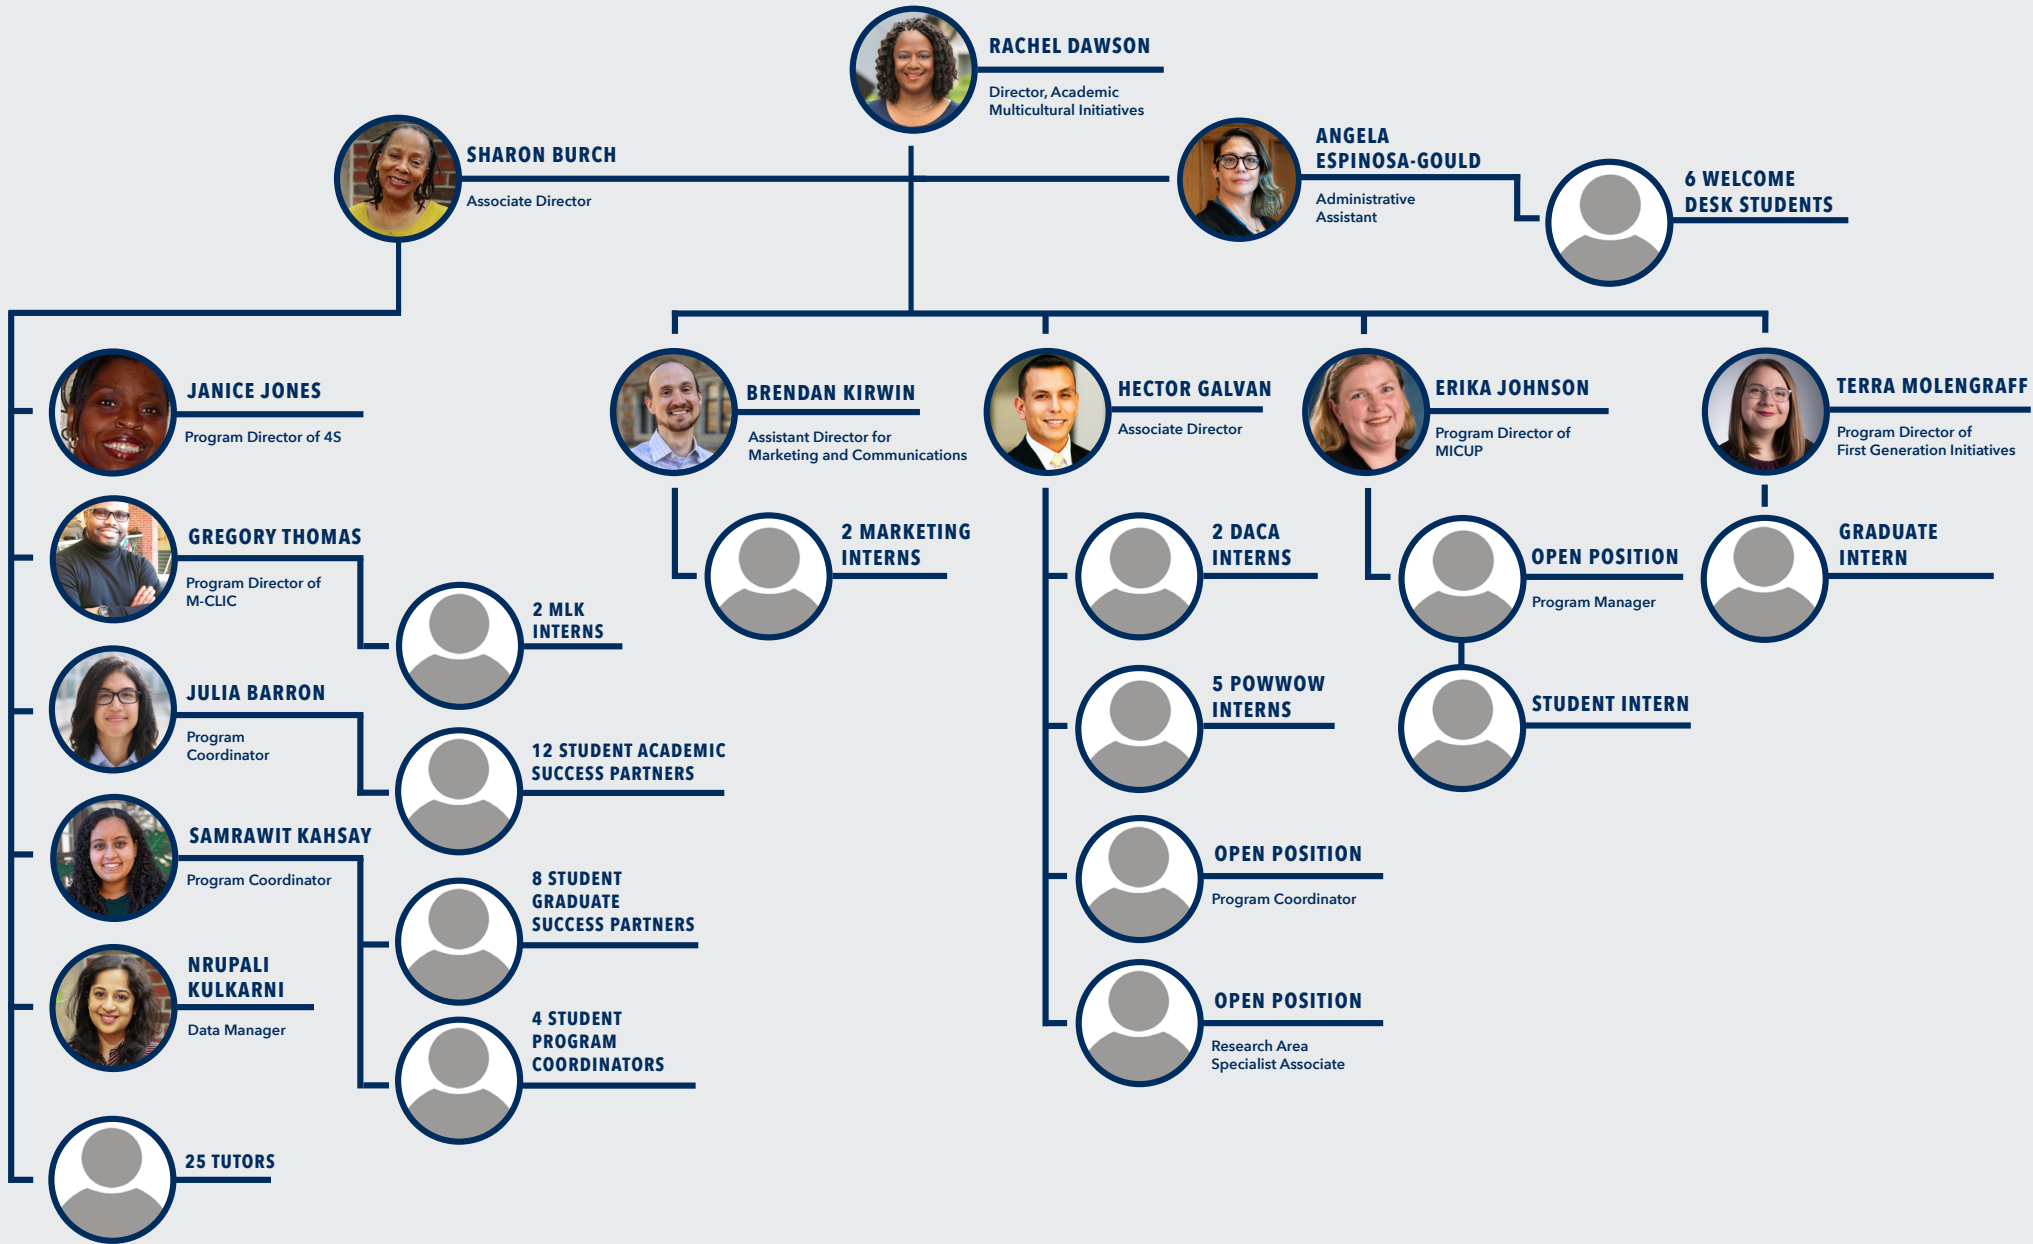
RACHEL DAWSON
Director, Academic Multicultural Initiatives

SHARON BURCH
Associate Director

ANGELA ESPINOSA-GOULD
Administrative Assistant

6 WELCOME DESK STUDENTS

JANICE JONES
Program Director of 4S

GREGORY THOMAS
Program Director of M-CLIC

2 MLK INTERNS

JULIA BARRON
Program Coordinator

12 STUDENT ACADEMIC SUCCESS PARTNERS

SAMRAWIT KAHSAY
Program Coordinator

8 STUDENT GRADUATE SUCCESS PARTNERS

NRUPALI KULKARNI
Data Manager

4 STUDENT PROGRAM COORDINATORS

25 TUTORS

BRENDAN KIRWIN
Assistant Director for Marketing and Communications

2 MARKETING INTERNS

HECTOR GALVAN
Associate Director

2 DACA INTERNS

5 POWWOW INTERNS

OPEN POSITION
Program Coordinator

OPEN POSITION
Research Area Specialist Associate

ERIKA JOHNSON
Program Director of MICUP

OPEN POSITION
Program Manager

STUDENT INTERN

TERRA MOLENGRAFF
Program Director of First Generation Initiatives

GRADUATE INTERN